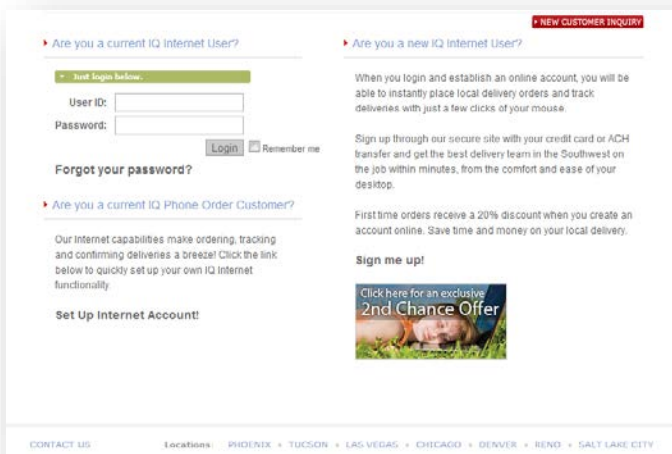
▸ NEW CUSTOMER INQUIRY

▸ Are you a current IQ Internet User?

▸ Just login below.

User ID:

Password:

Login Remember me

Forgot your password?

▸ Are you a current IQ Phone Order Customer?

Our Internet capabilities make ordering, tracking and confirming deliveries a breeze! Click the link below to quickly set up your own IQ Internet functionality

Set Up Internet Account!

▸ Are you a new IQ Internet User?

When you login and establish an online account, you will be able to instantly place local delivery orders and track deliveries with just a few clicks of your mouse.

Sign up through our secure site with your credit card or ACH transfer and get the best delivery team in the Southwest on the job within minutes, from the comfort and ease of your desktop.

First time orders receive a 20% discount when you create an account online. Save time and money on your local delivery.

Sign me up!

Click here for an exclusive 2nd Chance Offer

CONTACT US

Locations: PHOENIX • TUCSON • LAS VEGAS • CHICAGO • DENVER • RENO • SALT LAKE CITY